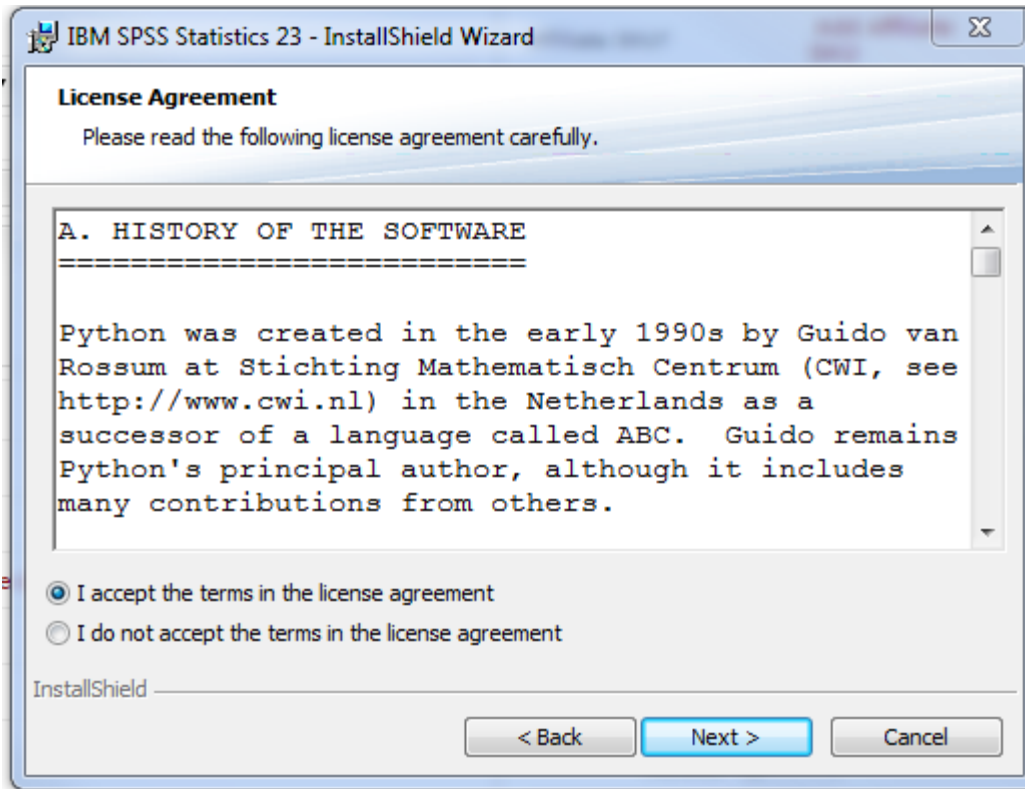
IBM SPSS Statistics 23 - InstallShield Wizard

License Agreement

Please read the following license agreement carefully.

A. HISTORY OF THE SOFTWARE
==========================

Python was created in the early 1990s by Guido van Rossum at Stichting Mathematisch Centrum (CWI, see http://www.cwi.nl) in the Netherlands as a successor of a language called ABC. Guido remains Python's principal author, although it includes many contributions from others.

I accept the terms in the license agreement

I do not accept the terms in the license agreement

InstallShield

< Back

Next >

Cancel